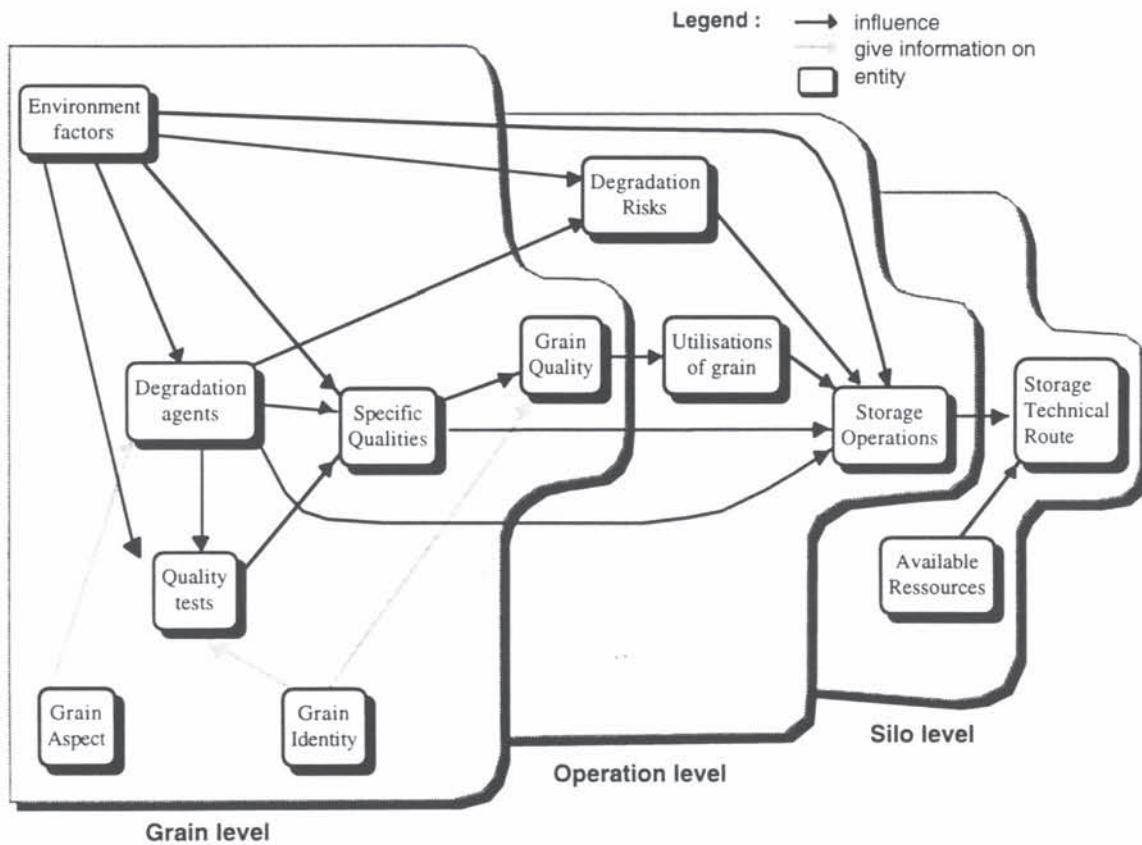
Legend : influence
give information on
entity

Environment factors

Degradation Risks

Grain Quality

Utilisations of grain

Degradation agents

Specific Qualities

Storage Operations

Storage Technical Route

Quality tests

Available Ressources

Grain Aspect

Grain Identity

Silo level

Operation level

Grain level